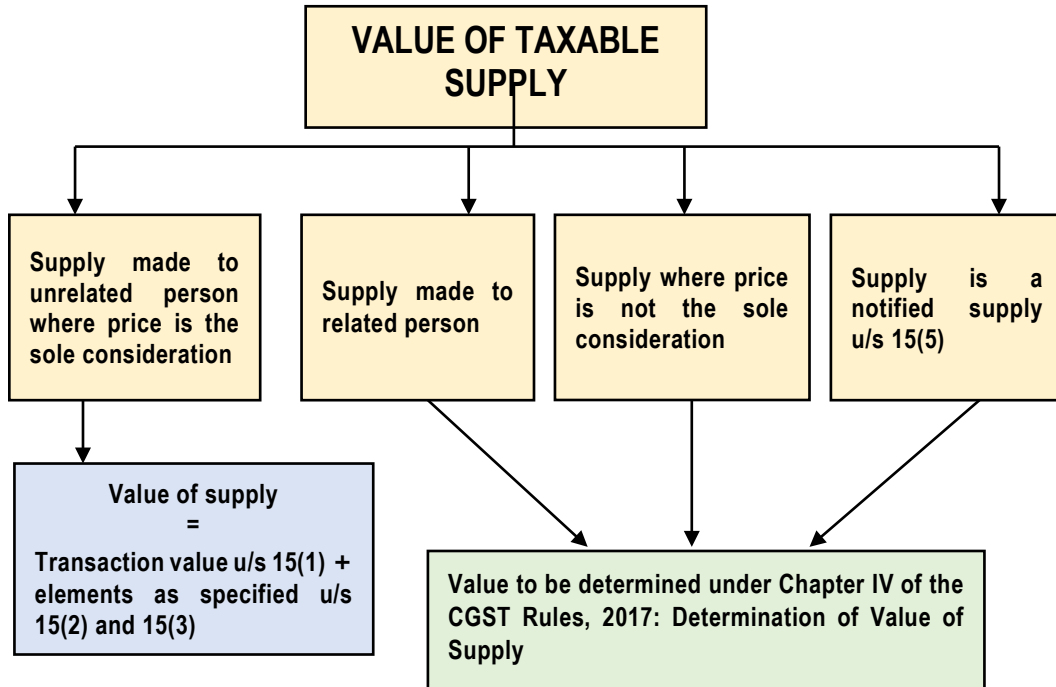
VALUE OF TAXABLE SUPPLY

Supply made to unrelated person where price is the sole consideration

Supply made to related person

Supply where price is not the sole consideration

Supply is a notified supply u/s 15(5)

Value of supply
=
Transaction value u/s 15(1) + elements as specified u/s 15(2) and 15(3)

Value to be determined under Chapter IV of the CGST Rules, 2017: Determination of Value of Supply